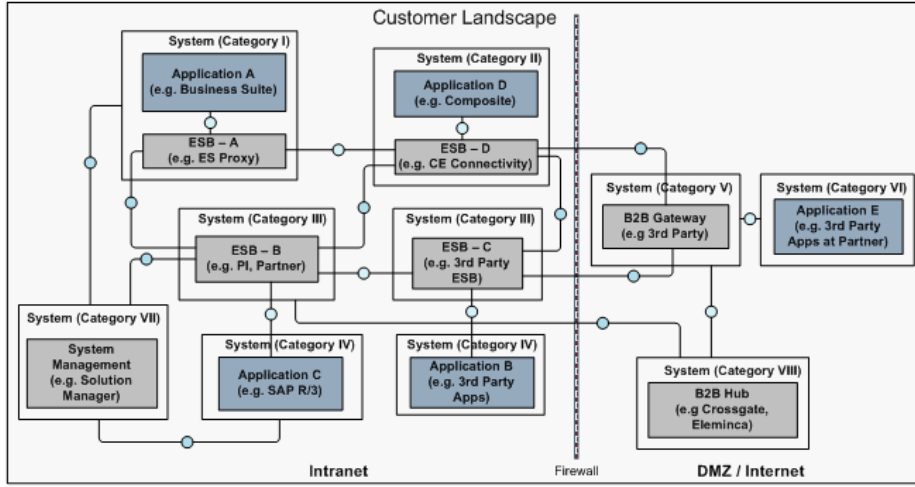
Customer Landscape

System (Category I)

Application A (e.g. Business Suite)

ESB – A (e.g. ES Proxy)

System (Category II)

Application D (e.g. Composite)

ESB – D (e.g. CE Connectivity)

System (Category V)

B2B Gateway (e.g 3rd Party)

System (Category VI)

Application E (e.g. 3rd Party Apps at Partner)

System (Category III)

ESB – B (e.g. PI, Partner)

System (Category III)

ESB – C (e.g. 3rd Party ESB)

System (Category VII)

System Management (e.g. Solution Manager)

System (Category IV)

Application C (e.g. SAP R/3)

System (Category IV)

Application B (e.g. 3rd Party Apps)

System (Category VIII)

B2B Hub (e.g Crossgate, Eleminca)

Intranet

Firewall

DMZ / Internet